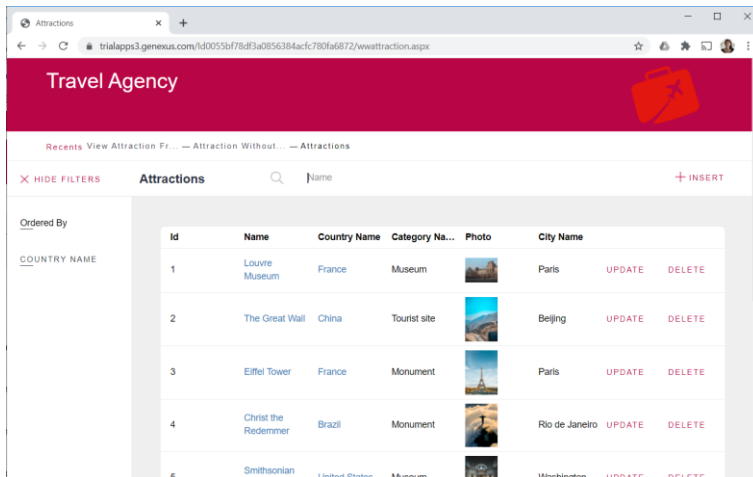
Attractions ×
+
trialapps3.genexus.com/Id0055bf78df3a0856384acfc780fa6872/wwattraction.aspx

Travel Agency

Recents View Attraction Fr... — Attraction Without... — Attractions

✕ HIDE FILTERS
Attractions
Name
+ INSERT

Ordered By
COUNTRY NAME

| Id | Name | Country Name | Category Na... | Photo | City Name | | |
|---|---|---|---|---|---|---|---|
| 1 | Louvre Museum | France | Museum | | Paris | UPDATE | DELETE |
| 2 | The Great Wall | China | Tourist site | | Beijing | UPDATE | DELETE |
| 3 | Eiffel Tower | France | Monument | | Paris | UPDATE | DELETE |
| 4 | Christ the Redemmer | Brazil | Monument | | Rio de Janeiro | UPDATE | DELETE |
| 5 | Smithsonian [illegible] | United States | Museum | | Washington | UPDATE | DELETE |